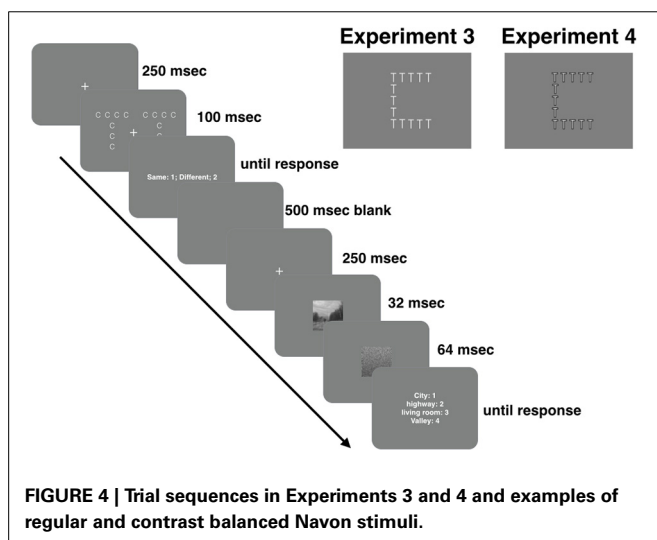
Experiment 3

Experiment 4

TTTTT
T
T
T
TTTTT

TTTTT
T
T
T
TTTTT

+

250 msec

C C C C
C
C
C

C C C C
C
C
C

+

100 msec

Same: 1; Different: 2

until response

500 msec blank

+

250 msec

32 msec

64 msec

City: 1
highway: 2
living room: 3
Valley: 4

until response

FIGURE 4 | Trial sequences in Experiments 3 and 4 and examples of regular and contrast balanced Navon stimuli.